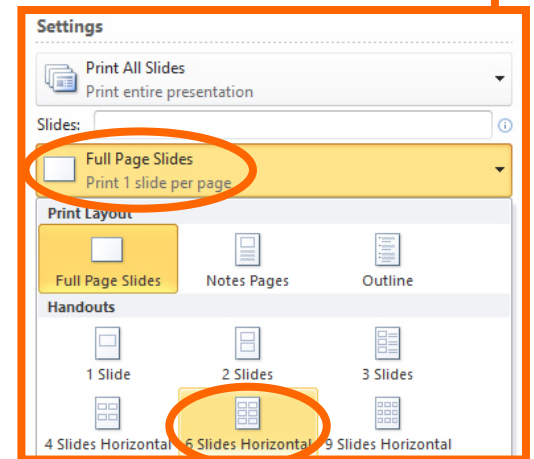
Settings

Print All Slides
Print entire presentation

Slides:

Full Page Slides
Print 1 slide per page

Print Layout

Full Page Slides

Notes Pages

Outline

Handouts

1 Slide

2 Slides

3 Slides

4 Slides Horizontal

6 Slides Horizontal

9 Slides Horizontal